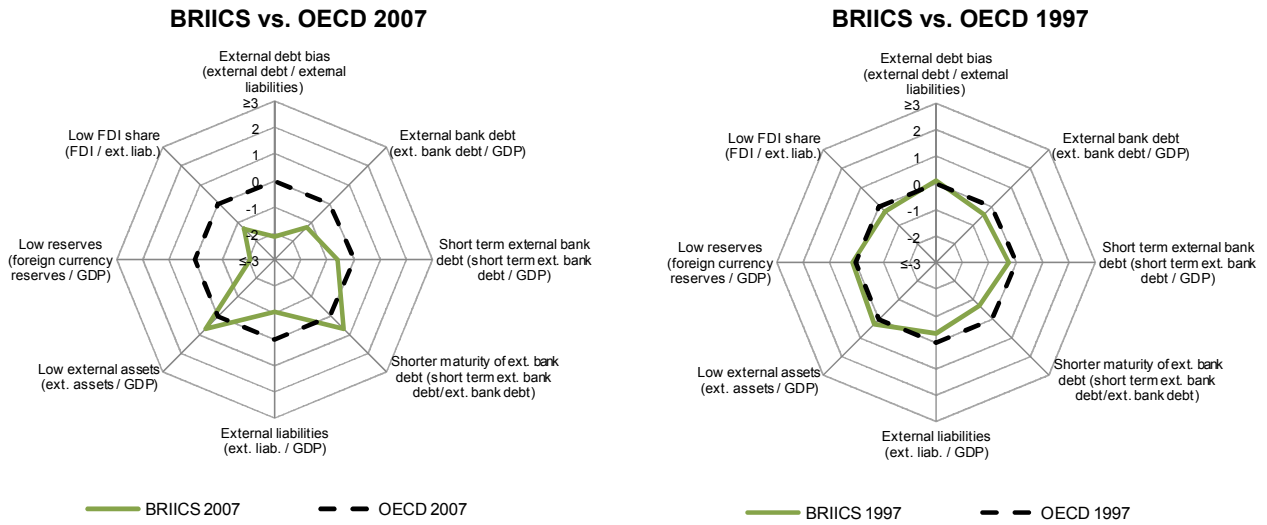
BRIICS vs. OECD 2007

External debt bias (external debt / external liabilities)

≥3
2
1
0
-1
-2
≤-3

External bank debt (ext. bank debt / GDP)

Short term external bank debt (short term ext. bank debt / GDP)

Shorter maturity of ext. bank debt (short term ext. bank debt/ext. bank debt)

External liabilities (ext. liab. / GDP)

Low external assets (ext. assets / GDP)

Low reserves (foreign currency reserves / GDP)

Low FDI share (FDI / ext. liab.)

BRIICS 2007

OECD 2007

BRIICS vs. OECD 1997

External debt bias (external debt / external liabilities)

≥3
2
1
0
-1
-2
≤-3

External bank debt (ext. bank debt / GDP)

Short term external bank debt (short term ext. bank debt / GDP)

Shorter maturity of ext. bank debt (short term ext. bank debt/ext. bank debt)

External liabilities (ext. liab. / GDP)

Low external assets (ext. assets / GDP)

Low reserves (foreign currency reserves / GDP)

Low FDI share (FDI / ext. liab.)

BRIICS 1997

OECD 1997